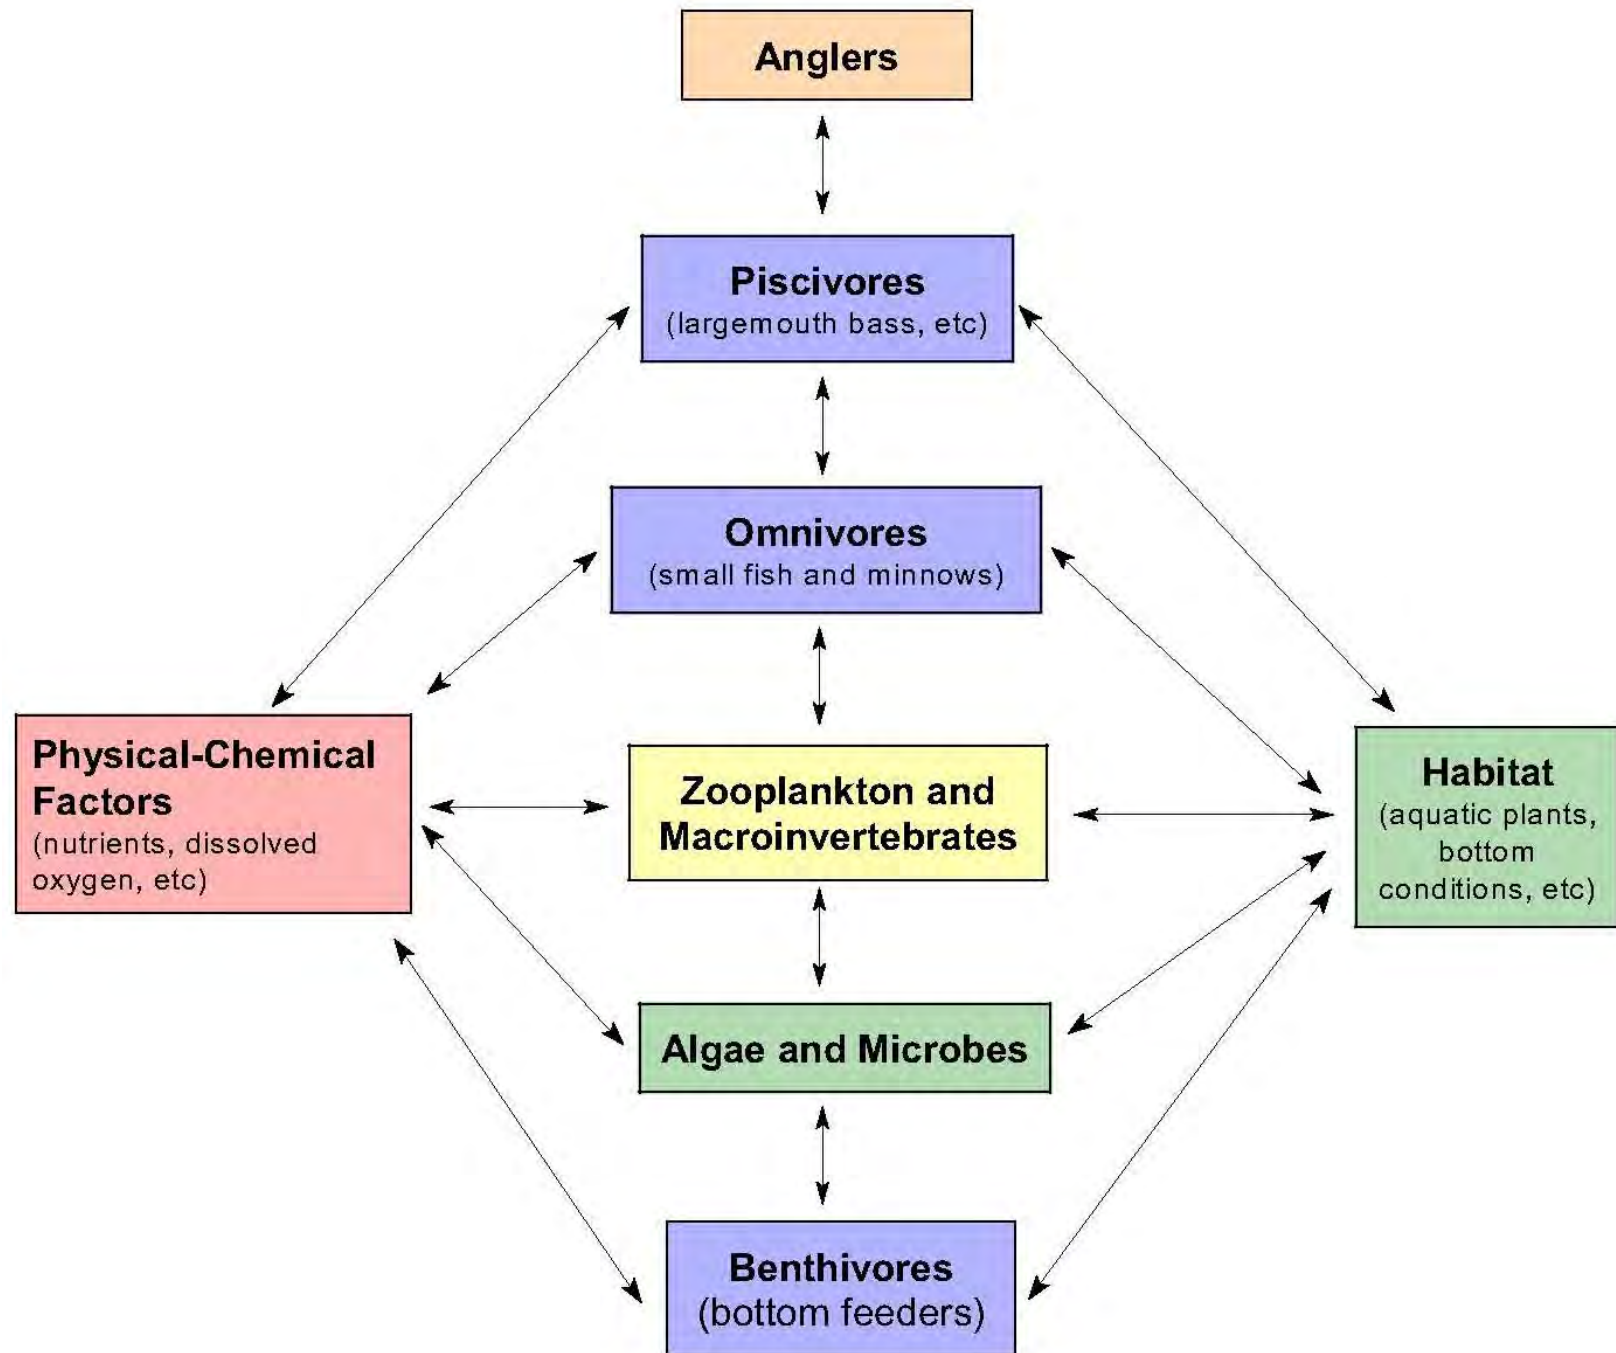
Anglers

Piscivores
(largemouth bass, etc)

Omnivores
(small fish and minnows)

Physical-Chemical Factors
(nutrients, dissolved oxygen, etc)

Zooplankton and Macroinvertebrates

Habitat
(aquatic plants, bottom conditions, etc)

Algae and Microbes

Benthivores
(bottom feeders)